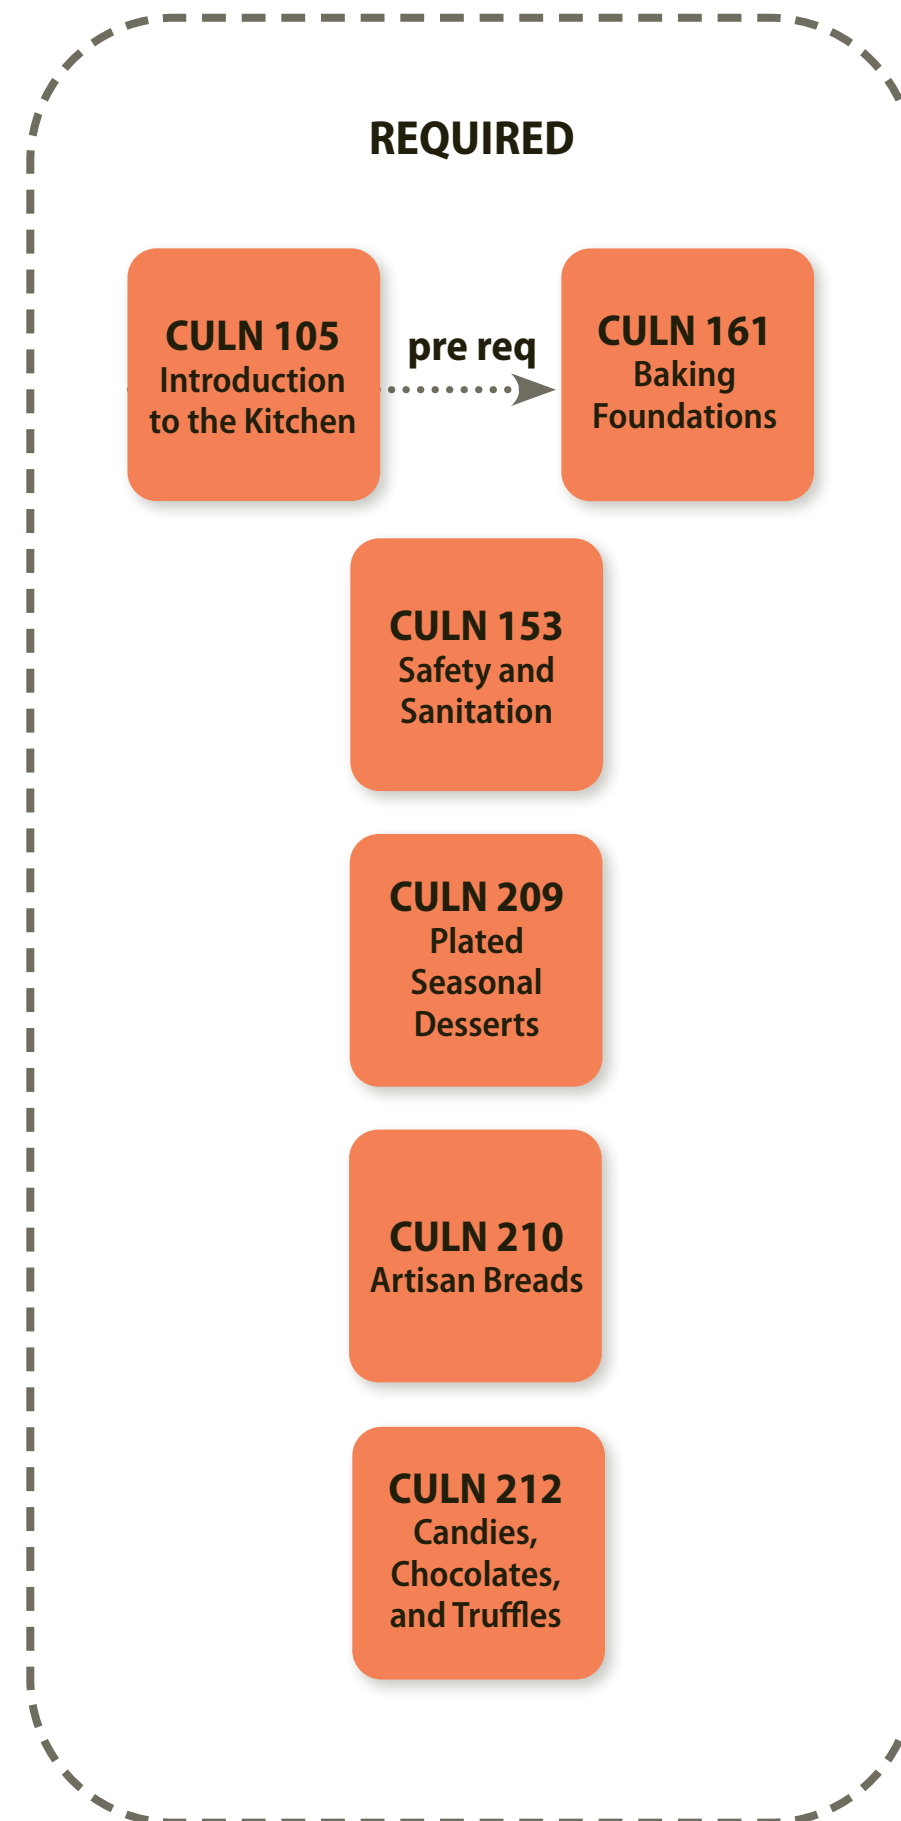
REQUIRED

CULN 105
Introduction to the Kitchen

pre req

CULN 161
Baking Foundations

CULN 153
Safety and Sanitation

CULN 209
Plated Seasonal Desserts

CULN 210
Artisan Breads

CULN 212
Candies, Chocolates, and Truffles